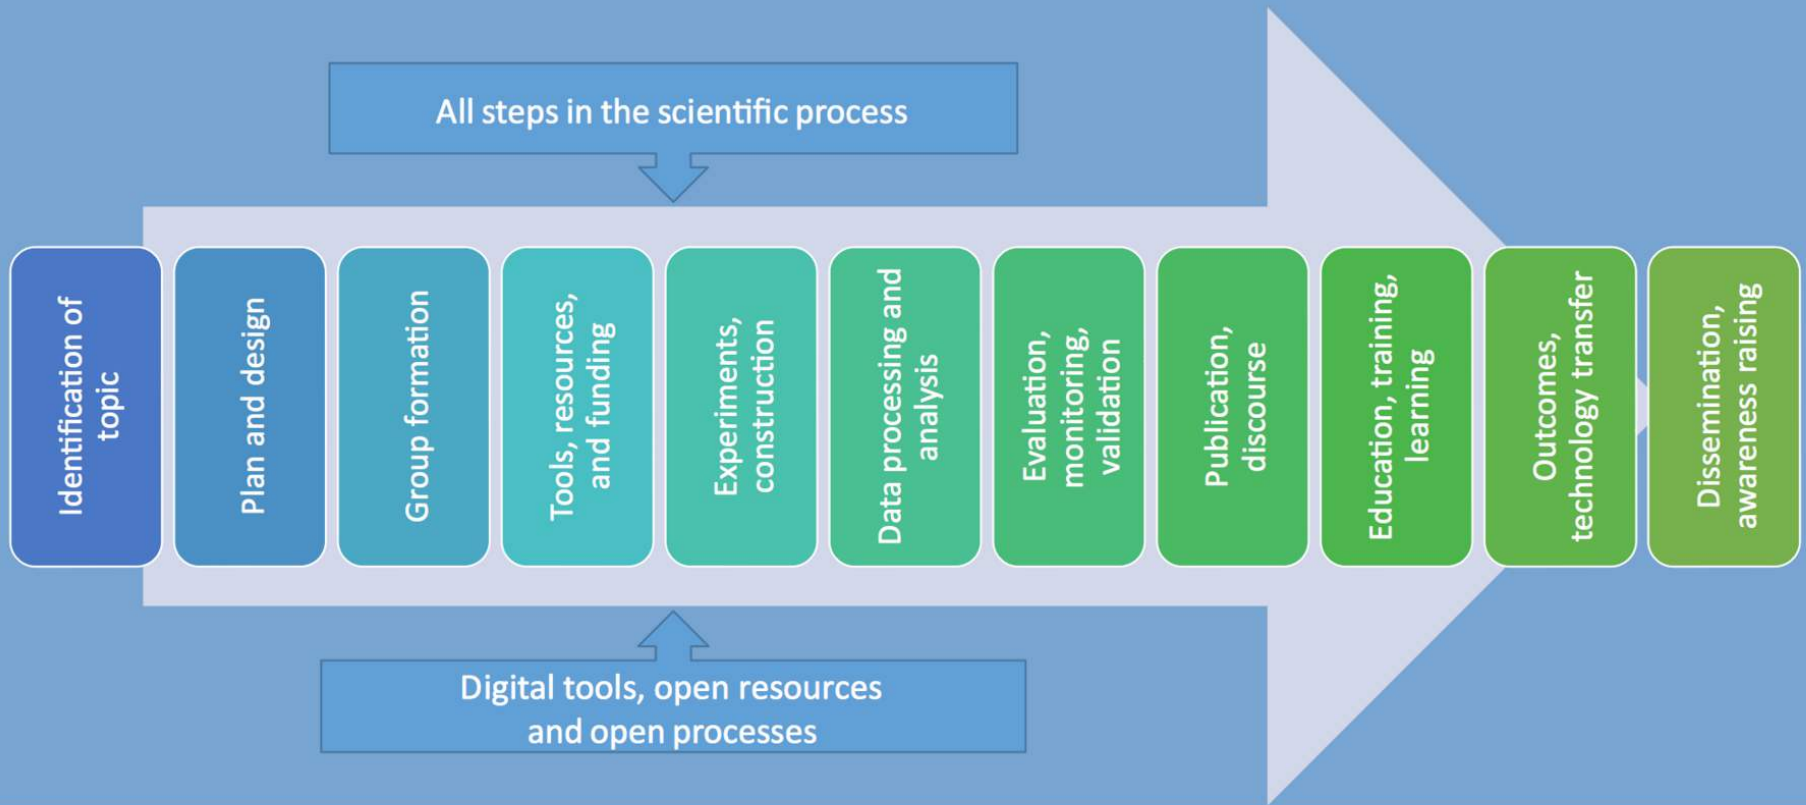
All steps in the scientific process

Identification of topic

Plan and design

Group formation

Tools, resources, and funding

Experiments, construction

Data processing and analysis

Evaluation, monitoring, validation

Publication, discourse

Education, training, learning

Outcomes, technology transfer

Dissemination, awareness raising

Digital tools, open resources and open processes